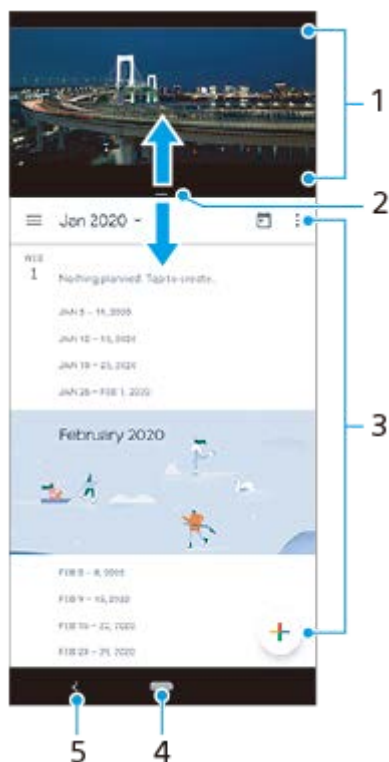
1

2

Jan 2020

WED
1

Nothing planned. Tap to create.

JAN 5 – 11, 2020

JAN 12 – 18, 2020

JAN 19 – 25, 2020

JAN 26 – FEB 1, 2020

February 2020

3

FEB 2 – 8, 2020

FEB 9 – 15, 2020

FEB 16 – 22, 2020

FEB 23 – 29, 2020

5

4